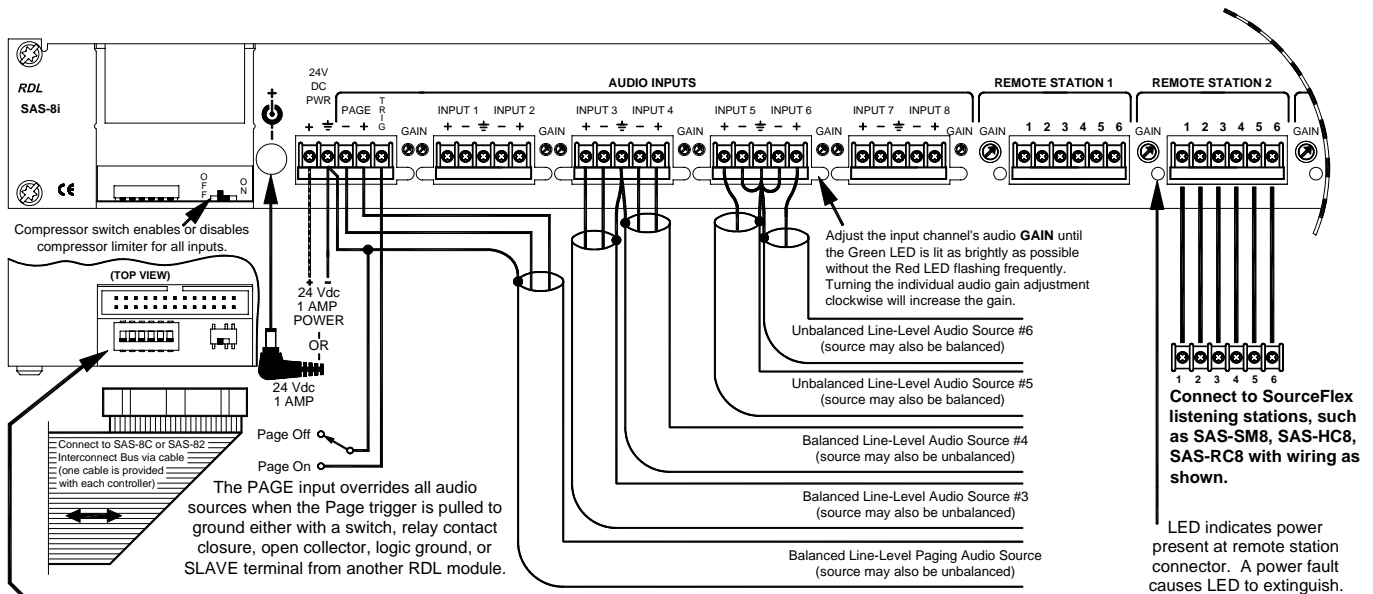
RDL
SAS-8i

CE

OFF ON

24V DC PWR

PAGE TRIG

AUDIO INPUTS

REMOTE STATION 1

REMOTE STATION 2

+ ⏚ − + G

GAIN INPUT 1 INPUT 2 + − ⏚ − + GAIN

INPUT 3 INPUT 4 + − ⏚ − + GAIN

INPUT 5 INPUT 6 + − ⏚ − + GAIN

INPUT 7 INPUT 8 + − ⏚ − + GAIN

GAIN 1 2 3 4 5 6

GAIN 1 2 3 4 5 6 GAIN

Compressor switch enables or disables compressor limiter for all inputs.

(TOP VIEW)

24 Vdc
1 AMP
POWER
OR
24 Vdc
1 AMP

Connect to SAS-8C or SAS-82 Interconnect Bus via cable (one cable is provided with each controller)

Page Off
Page On

The PAGE input overrides all audio sources when the Page trigger is pulled to ground either with a switch, relay contact closure, open collector, logic ground, or SLAVE terminal from another RDL module.

Adjust the input channel's audio GAIN until the Green LED is lit as brightly as possible without the Red LED flashing frequently. Turning the individual audio gain adjustment clockwise will increase the gain.

Unbalanced Line-Level Audio Source #6
(source may also be balanced)

Unbalanced Line-Level Audio Source #5
(source may also be balanced)

Balanced Line-Level Audio Source #4
(source may also be unbalanced)

Balanced Line-Level Audio Source #3
(source may also be unbalanced)

Balanced Line-Level Paging Audio Source
(source may also be unbalanced)

1 2 3 4 5 6

Connect to SourceFlex listening stations, such as SAS-SM8, SAS-HC8, SAS-RC8 with wiring as shown.

LED indicates power present at remote station connector. A power fault causes LED to extinguish.